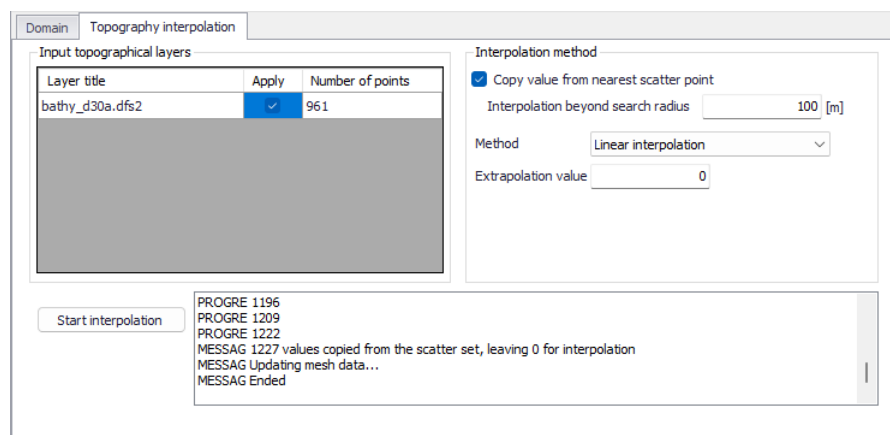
Domain | Topography interpolation

Input topographical layers

| Layer title | Apply | Number of points |
|---|---|---|
| bathy_d30a.dfs2 | ✓ | 961 |

Interpolation method

Copy value from nearest scatter point

Interpolation beyond search radius 100 [m]

Method Linear interpolation

Extrapolation value 0

Start interpolation

PROGRE 1196
PROGRE 1209
PROGRE 1222
MESSAG 1227 values copied from the scatter set, leaving 0 for interpolation
MESSAG Updating mesh data...
MESSAG Ended